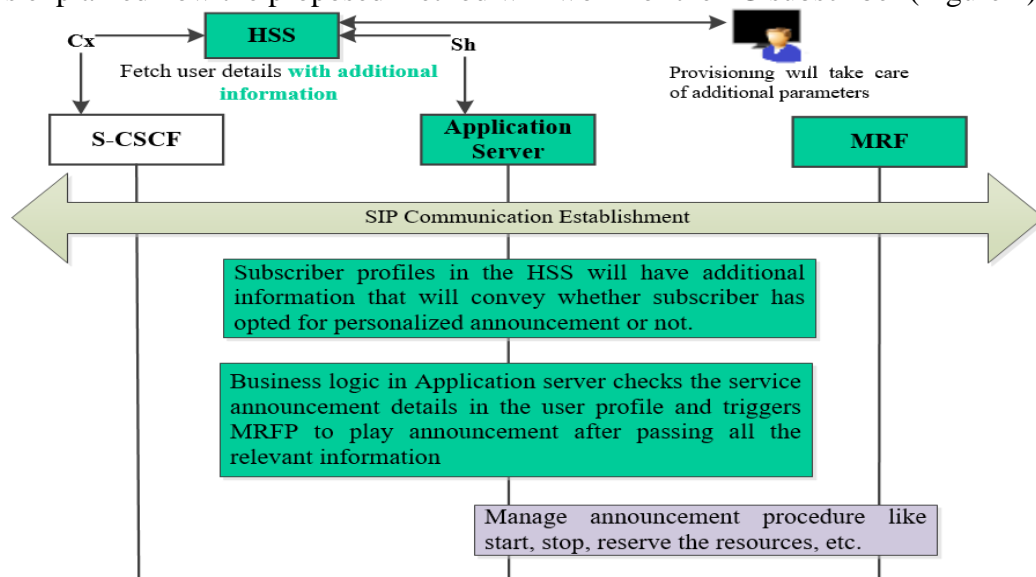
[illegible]

Cx

HSS

Sh

Fetch user details with additional information

Provisioning will take care of additional parameters

S-CSCF

Application Server

MRF

SIP Communication Establishment

Subscriber profiles in the HSS will have additional information that will convey whether subscriber has opted for personalized announcement or not.

Business logic in Application server checks the service announcement details in the user profile and triggers MRFP to play announcement after passing all the relevant information

Manage announcement procedure like start, stop, reserve the resources, etc.